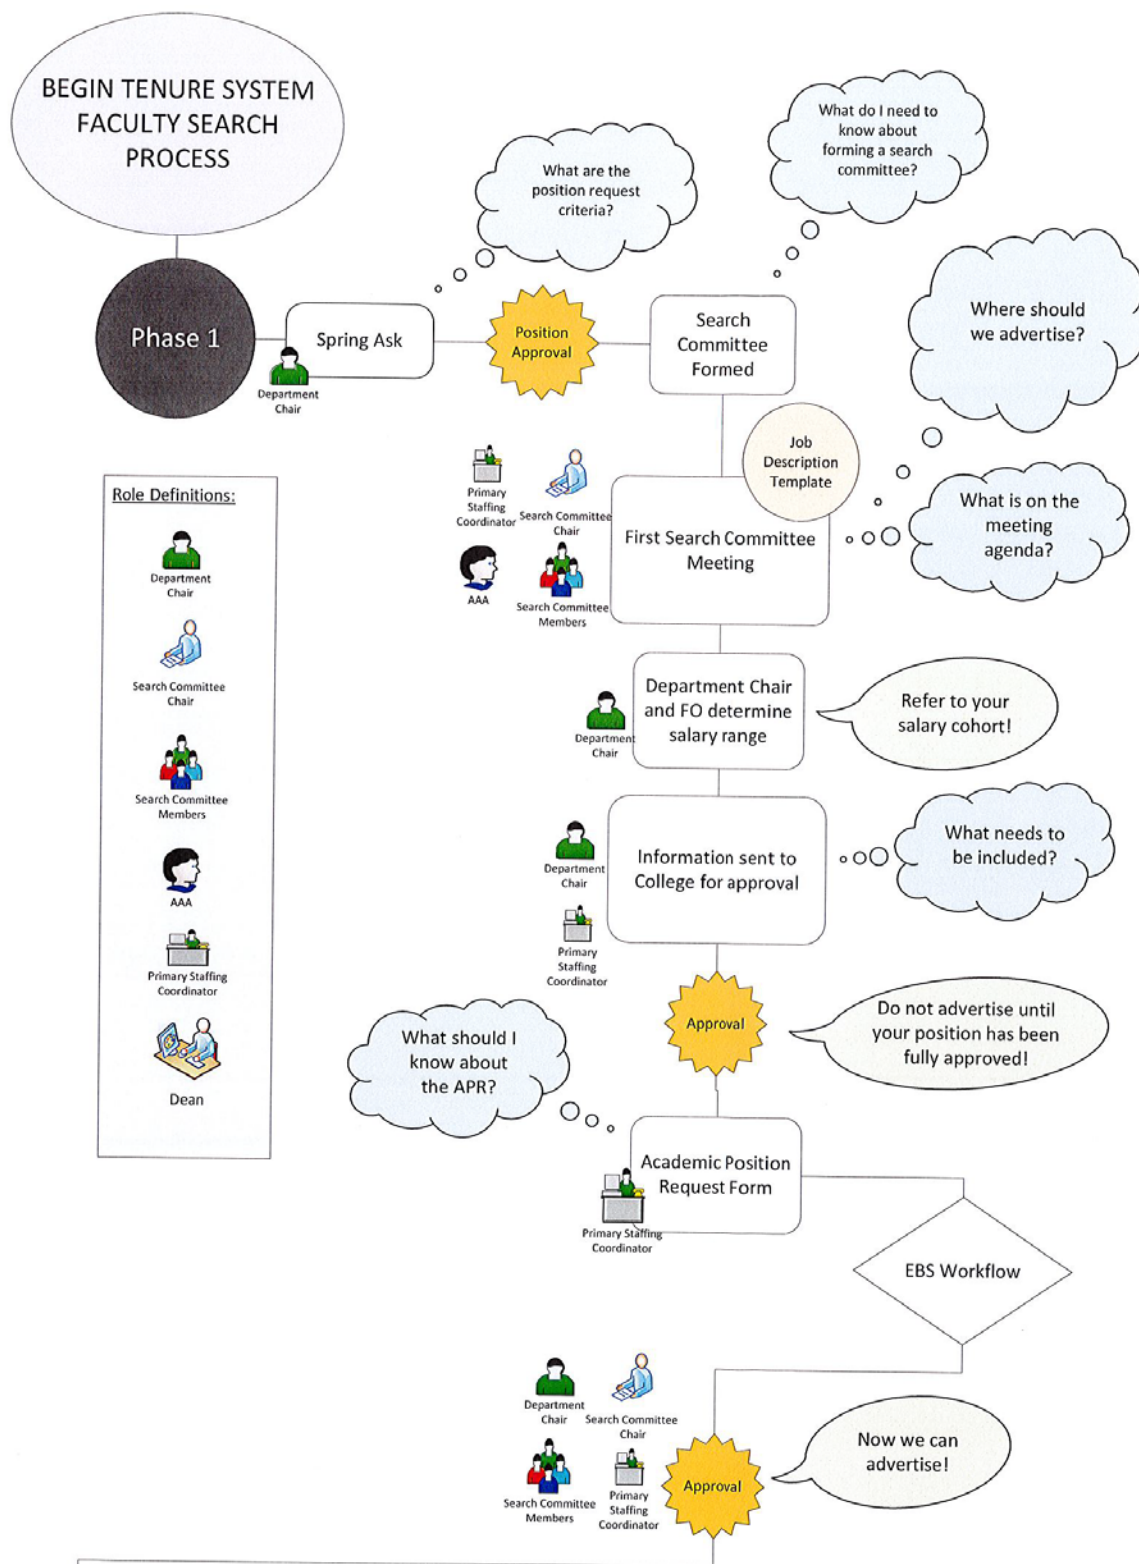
BEGIN TENURE SYSTEM FACULTY SEARCH PROCESS

What are the position request criteria?

What do I need to know about forming a search committee?

Phase 1

Spring Ask

Department Chair

Position Approval

Search Committee Formed

Where should we advertise?

Role Definitions:

Department Chair

Search Committee Chair

Search Committee Members

AAA

Primary Staffing Coordinator

Dean

Primary Staffing Coordinator

Search Committee Chair

AAA

Search Committee Members

Job Description Template

First Search Committee Meeting

What is on the meeting agenda?

Department Chair

Department Chair and FO determine salary range

Refer to your salary cohort!

Department Chair

Primary Staffing Coordinator

Information sent to College for approval

What needs to be included?

Approval

Do not advertise until your position has been fully approved!

What should I know about the APR?

Academic Position Request Form

Primary Staffing Coordinator

EBS Workflow

Department Chair

Search Committee Chair

Search Committee Members

Primary Staffing Coordinator

Approval

Now we can advertise!